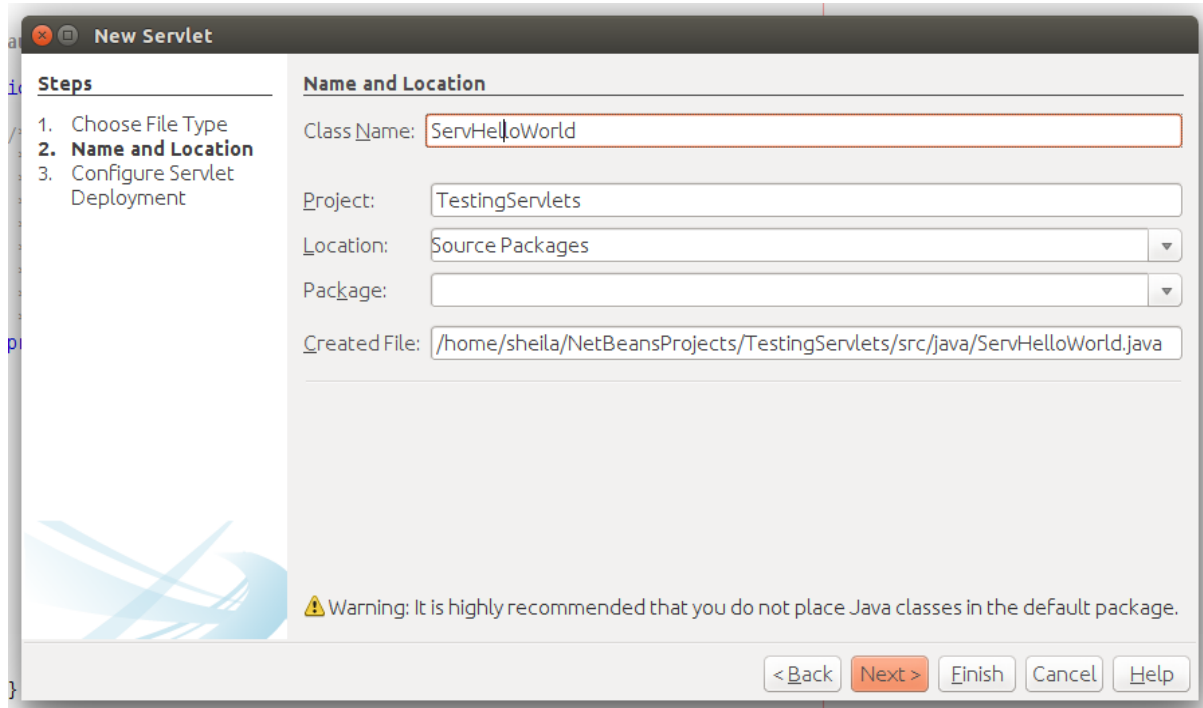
New Servlet

Steps

1. Choose File Type
2. Name and Location
3. Configure Servlet Deployment

Name and Location

Class Name: ServHelloWorld

Project: TestingServlets

Location: Source Packages

Package:

Created File: /home/sheila/NetBeansProjects/TestingServlets/src/java/ServHelloWorld.java

Warning: It is highly recommended that you do not place Java classes in the default package.

< Back | Next > | Finish | Cancel | Help